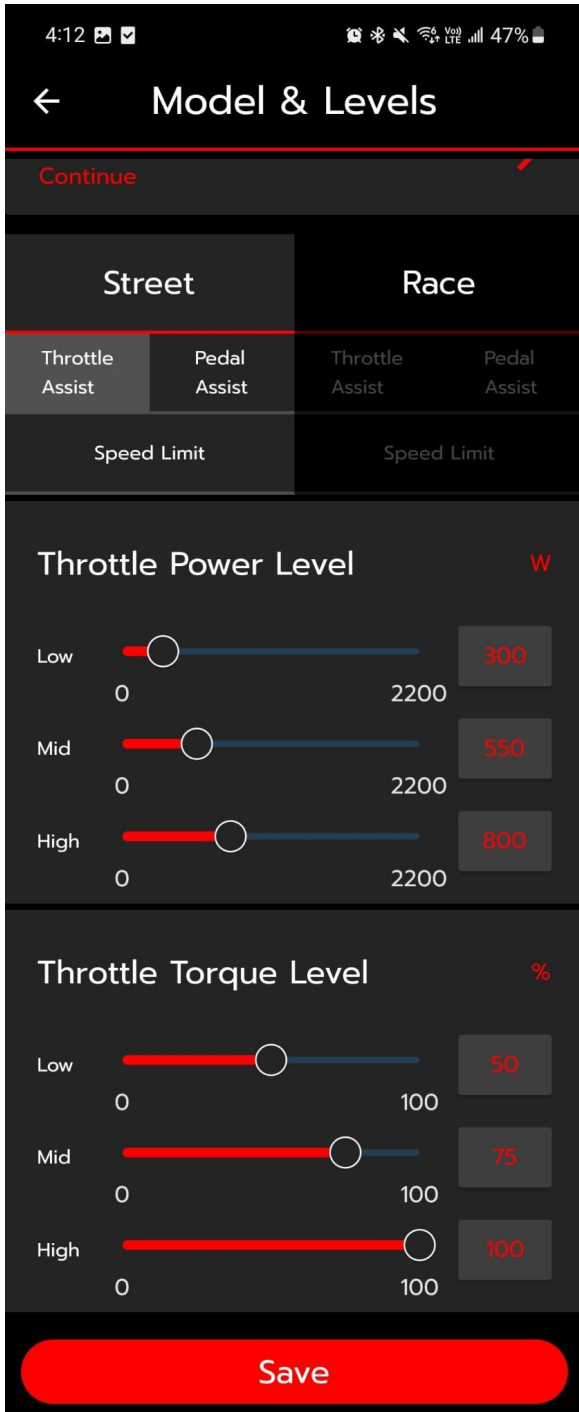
4:12 47%

Model & Levels

Continue

Street

Race

Throttle Assist

Pedal Assist

Throttle Assist

Pedal Assist

Speed Limit

Speed Limit

Throttle Power Level

W

Low

0

2200

300

Mid

0

2200

550

High

0

2200

800

Throttle Torque Level

%

Low

0

100

50

Mid

0

100

75

High

0

100

100

Save